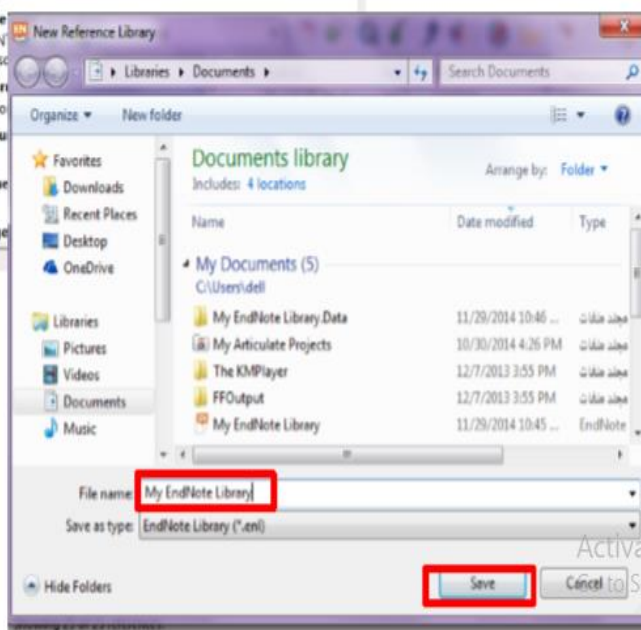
New Reference Library

Libraries ▸ Documents ▸

Search Documents

Organize ▾ New folder

Favorites
Downloads
Recent Places
Desktop
OneDrive

Libraries
Pictures
Videos
Documents
Music

Documents library
Includes: 4 locations

Arrange by: Folder ▾

| Name | Date modified | Type |
|---|---|---|
| My Documents (5) | | |
| C:\Users\dell | | |
| My EndNote Library.Data | 11/29/2014 10:46 ... | مجلد ملفات |
| My Articulate Projects | 10/30/2014 4:26 PM | مجلد ملفات |
| The KMPlayer | 12/7/2013 3:55 PM | مجلد ملفات |
| FFOutput | 12/7/2013 3:55 PM | مجلد ملفات |
| My EndNote Library | 11/29/2014 10:45 ... | EndNote |

File name: My EndNote Library

Save as type: EndNote Library (*.enl)

Hide Folders

Save

Cancel

Activa
Go to S